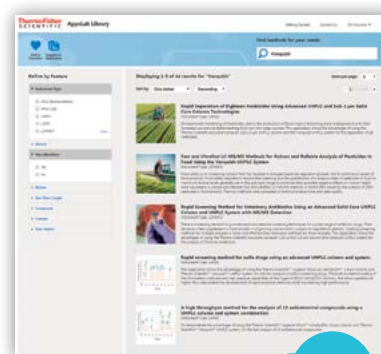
ThermoFisher SCIENTIFIC AppsLab Library

Find AppNotes for your needs

Vanquish

Refine by Feature

Displaying 1-5 of 44 results for "Vanquish"

Rapid Separation of Eighteen Herbicides Using Advanced UHPLC and Sub-2 µm Solid Core Column Technologies

Fast and Ultrafast LC-MS/MS Methods for Robust and Reliable Analysis of Pesticides in Food Using the Vanquish UHPLC System

Rapid Screening Method for Veterinary Antibiotics Using an Advanced Solid Core UHPLC Column and UHPLC System with MS/MS Detection

Rapid screening method for sulfa drugs using an advanced UHPLC column and system

A high throughput method for the analysis of 10 antibacterial compounds using a UHPLC column and system combination